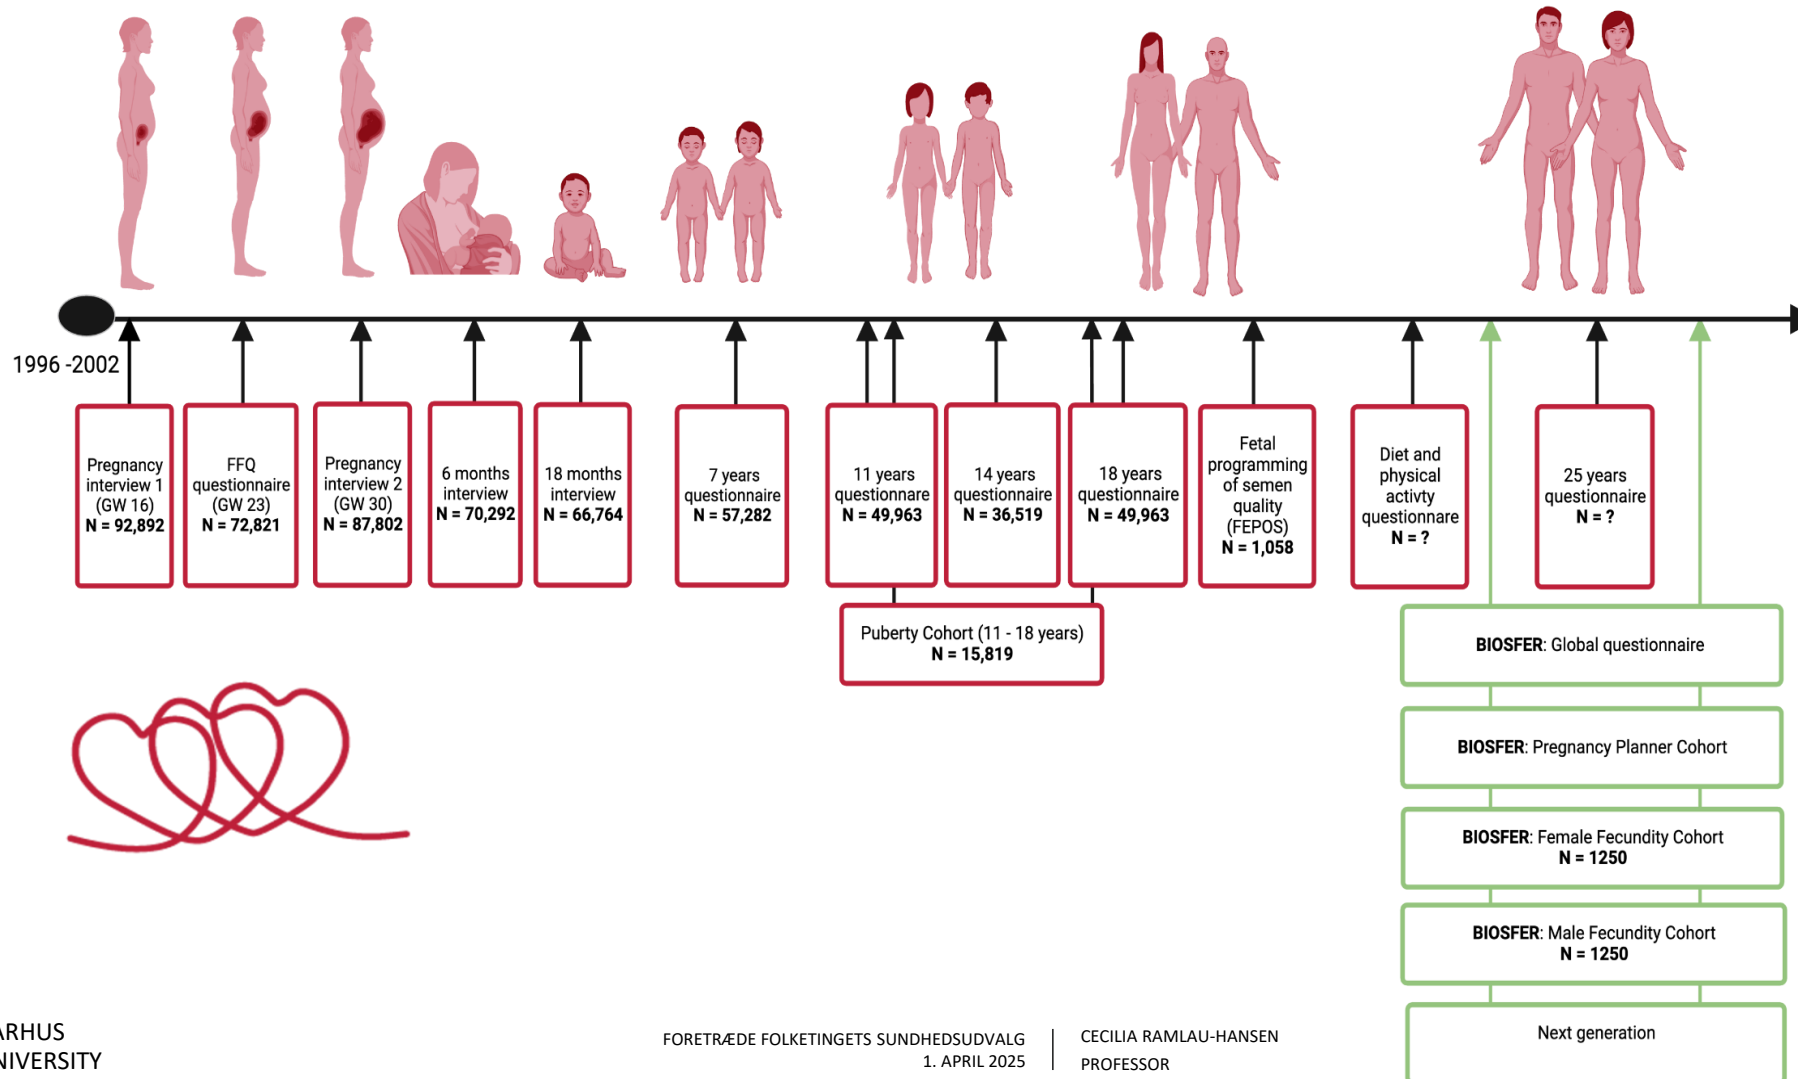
1996 -2002

Pregnancy interview 1 (GW 16) N = 92,892

FFQ questionnaire (GW 23) N = 72,821

Pregnancy interview 2 (GW 30) N = 87,802

6 months interview N = 70,292

18 months interview N = 66,764

7 years questionnaire N = 57,282

11 years questionnaire N = 49,963

14 years questionnaire N = 36,519

18 years questionnaire N = 49,963

Fetal programming of semen quality (FEPOS) N = 1,058

Diet and physical activty questionnaire N = ?

25 years questionnaire N = ?

Puberty Cohort (11 - 18 years) N = 15,819

BIOSFER: Global questionnaire

BIOSFER: Pregnancy Planner Cohort

BIOSFER: Female Fecundity Cohort N = 1250

BIOSFER: Male Fecundity Cohort N = 1250

Next generation

ARHUS
NIVERSITY

FORETRÆDE FOLKETINGETS SUNDHEDSUDVALG
1. APRIL 2025

CECILIA RAMLAU-HANSEN
PROFESSOR